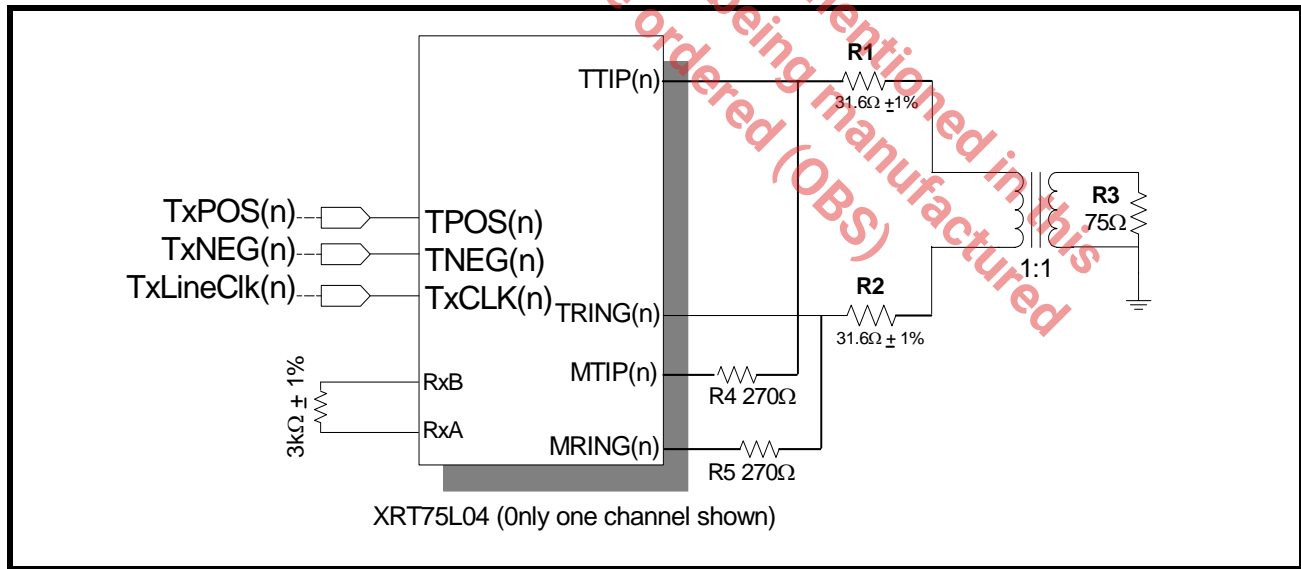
TTIP(n)

R1

31.6Ω ±1%

TxPOS(n)

TPOS(n)

TxNEG(n)

TNEG(n)

TxLineClk(n)

TxCLK(n)

R3

75Ω

1:1

TRING(n)

R2

31.6Ω ± 1%

$3k\Omega \pm 1\%$

RxB

RxA

MTIP(n)

R4 270Ω

MRING(n)

R5 270Ω

XRT75L04 (0nly one channel shown)

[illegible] being mentioned in this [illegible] ordered (OBS) manufactured